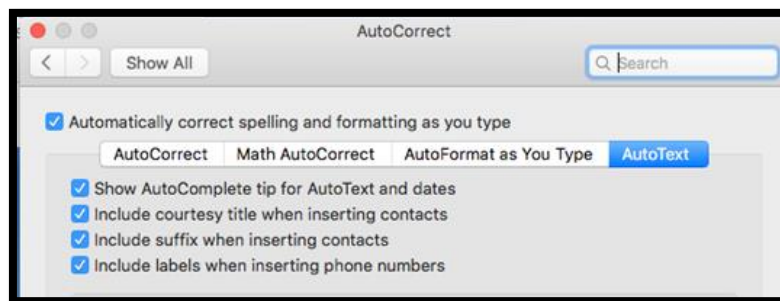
AutoCorrect

Show All

Search

Automatically correct spelling and formatting as you type

AutoCorrect | Math AutoCorrect | AutoFormat as You Type | AutoText

Show AutoComplete tip for AutoText and dates

Include courtesy title when inserting contacts

Include suffix when inserting contacts

Include labels when inserting phone numbers